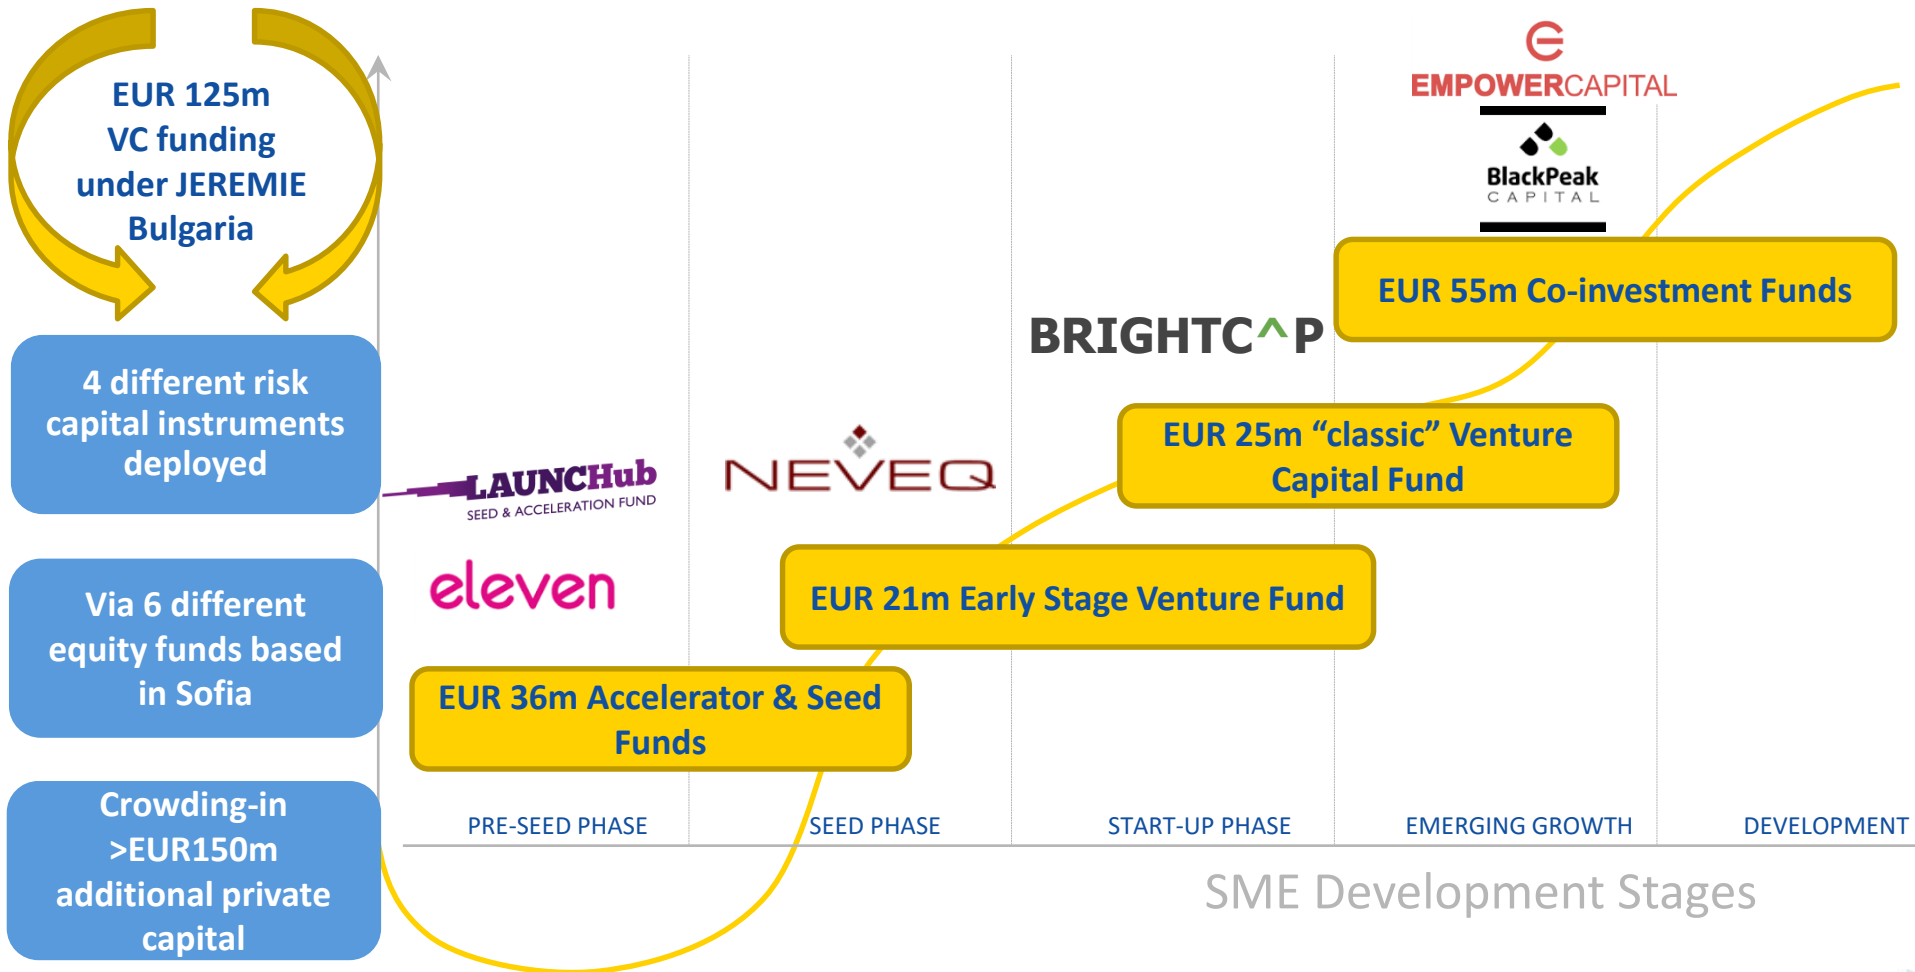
EUR 125m VC funding under JEREMIE Bulgaria

4 different risk capital instruments deployed

Via 6 different equity funds based in Sofia

Crowding-in >EUR150m additional private capital

EMPOWERCAPITAL

BlackPeak CAPITAL

EUR 55m Co-investment Funds

BRIGHTC^P

EUR 25m “classic” Venture Capital Fund

LAUNCHub SEED & ACCELERATION FUND

NEVEQ

eleven

EUR 21m Early Stage Venture Fund

EUR 36m Accelerator & Seed Funds

PRE-SEED PHASE

SEED PHASE

START-UP PHASE

EMERGING GROWTH

DEVELOPMENT

SME Development Stages